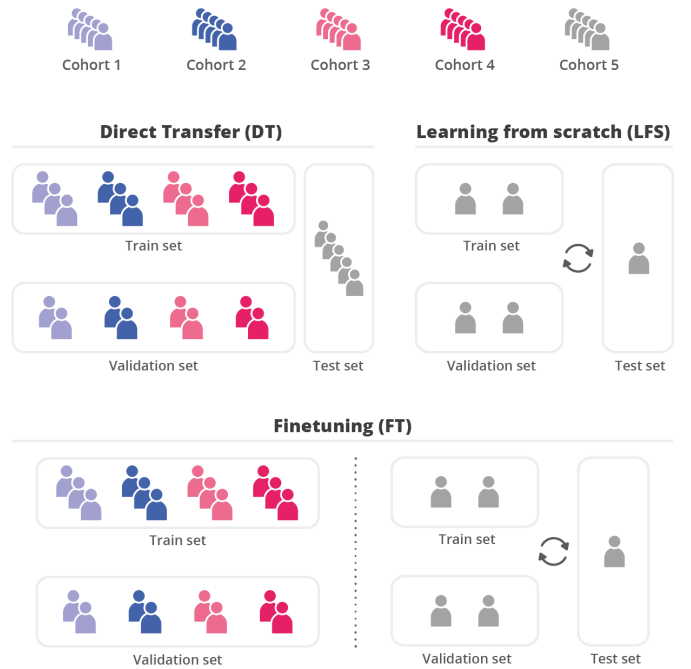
Cohort 1 Cohort 2 Cohort 3 Cohort 4 Cohort 5

Direct Transfer (DT)

Train set

Validation set

Test set

Learning from scratch (LFS)

Train set

Validation set

Test set

Finetuning (FT)

Train set

Validation set

Train set

Validation set

Test set